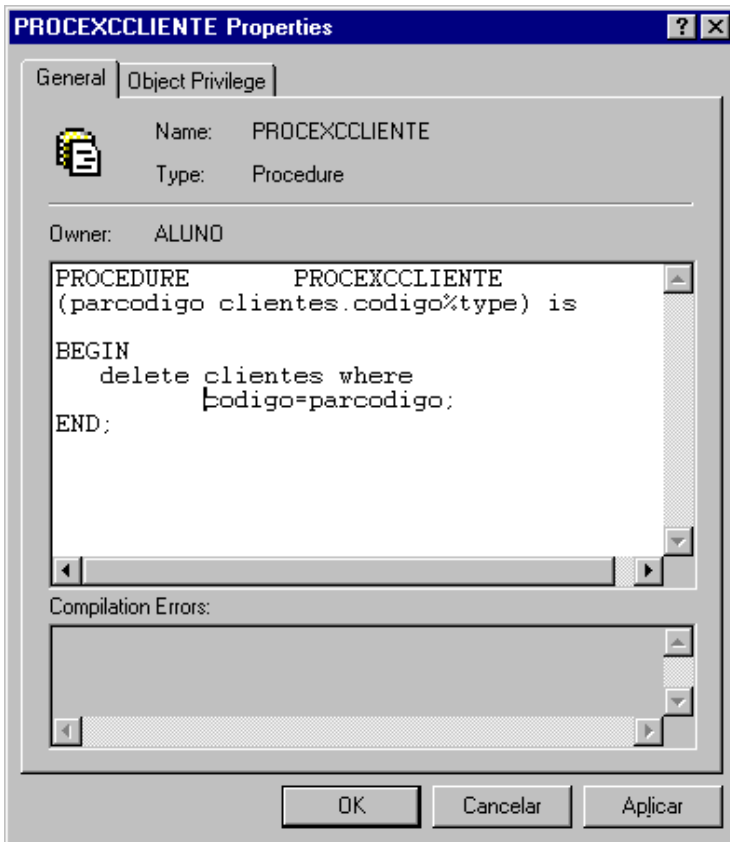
PROCEXCCLIENTE Properties

General | Object Privilege

Name: PROCEXCCLIENTE

Type: Procedure

Owner: ALUNO

PROCEDURE PROCEXCCLIENTE
(parcodigo clientes.codigo%type) is

BEGIN
delete clientes where
codigo=parcodigo;
END;

Compilation Errors:

OK | Cancelar | Aplicar